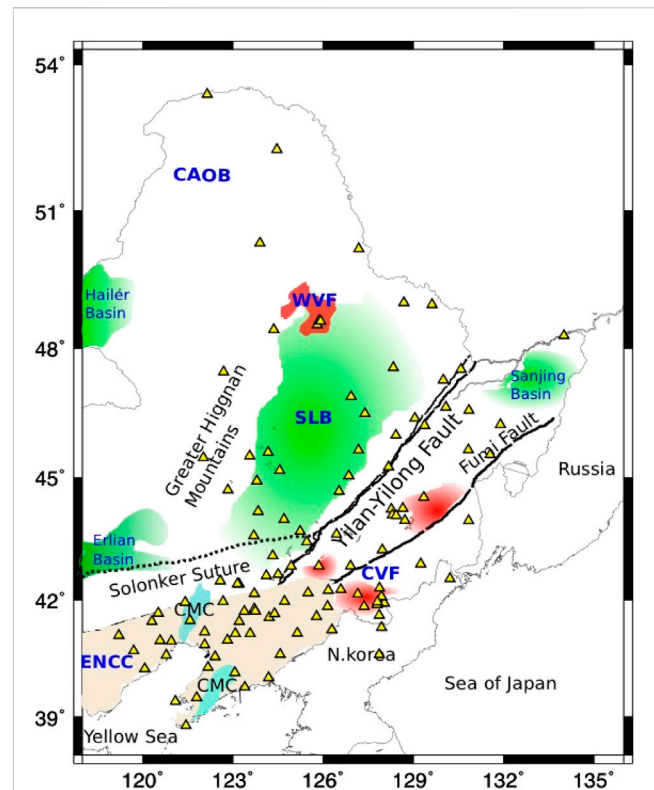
54°
51°
48°
45°
42°
39°
120°
123°
126°
129°
132°
135°
CAOB
Hailer Basin
WVF
Greater Higgnan Mountains
SLB
Sanjing Basin
Yilan-Yilong Fault
Fujin Fault
Russia
Erlian Basin
Solonker Suture
CVF
CMC
ENCC
N.korea
CMC
Sea of Japan
Yellow Sea